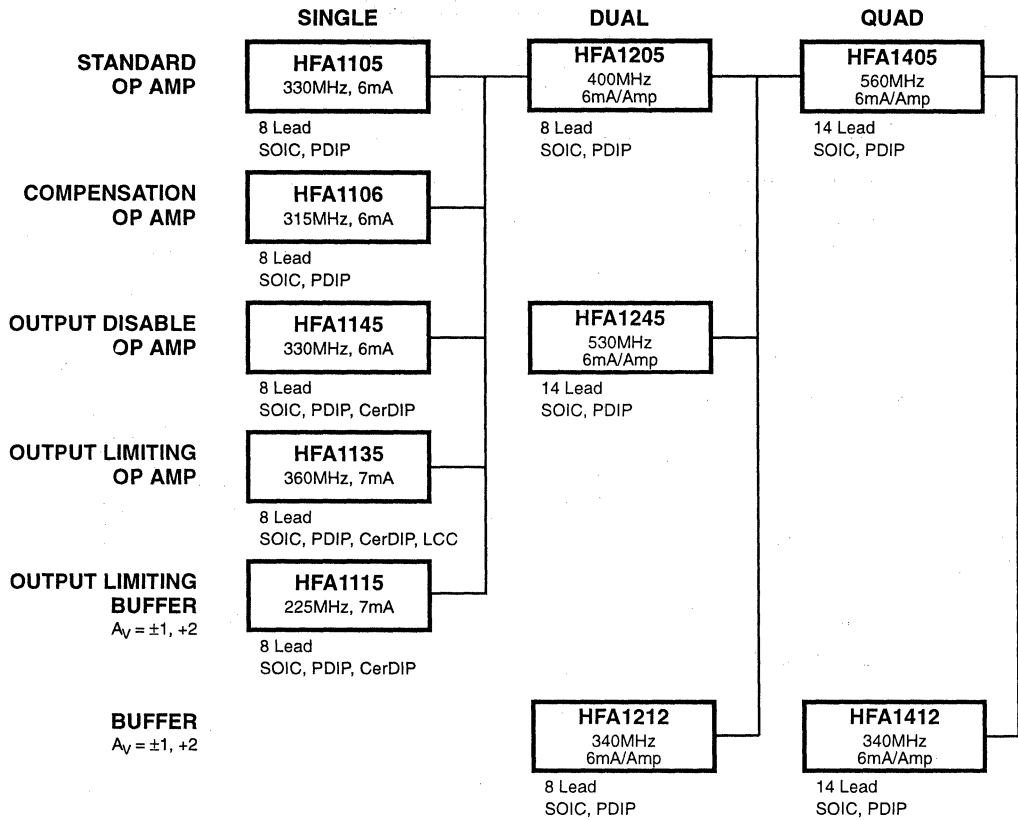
SINGLE

DUAL

QUAD

STANDARD OP AMP

HFA1105
330MHz, 6mA
8 Lead
SOIC, PDIP

HFA1205
400MHz
6mA/Amp
8 Lead
SOIC, PDIP

HFA1405
560MHz
6mA/Amp
14 Lead
SOIC, PDIP

COMPENSATION OP AMP

HFA1106
315MHz, 6mA
8 Lead
SOIC, PDIP

OUTPUT DISABLE OP AMP

HFA1145
330MHz, 6mA
8 Lead
SOIC, PDIP, CerDIP

HFA1245
530MHz
6mA/Amp
14 Lead
SOIC, PDIP

OUTPUT LIMITING OP AMP

HFA1135
360MHz, 7mA
8 Lead
SOIC, PDIP, CerDIP, LCC

OUTPUT LIMITING BUFFER
$A_V = \pm1, +2$

HFA1115
225MHz, 7mA
8 Lead
SOIC, PDIP, CerDIP

BUFFER
$A_V = \pm1, +2$

HFA1212
340MHz
6mA/Amp
8 Lead
SOIC, PDIP

HFA1412
340MHz
6mA/Amp
14 Lead
SOIC, PDIP